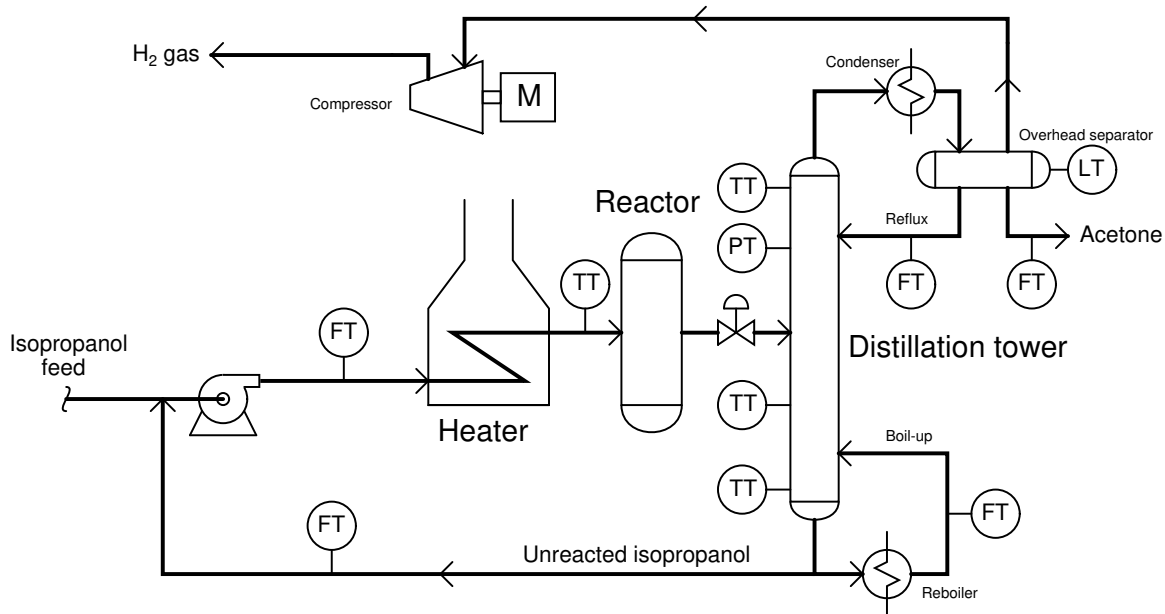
$H_2$ gas

Compressor

M

Condenser

Overhead separator

LT

TT

Reactor

PT

Reflux

Acetone

FT

FT

TT

FT

Isopropanol feed

Distillation tower

TT

Heater

Boil-up

TT

FT

FT

Unreacted isopropanol

Reboiler